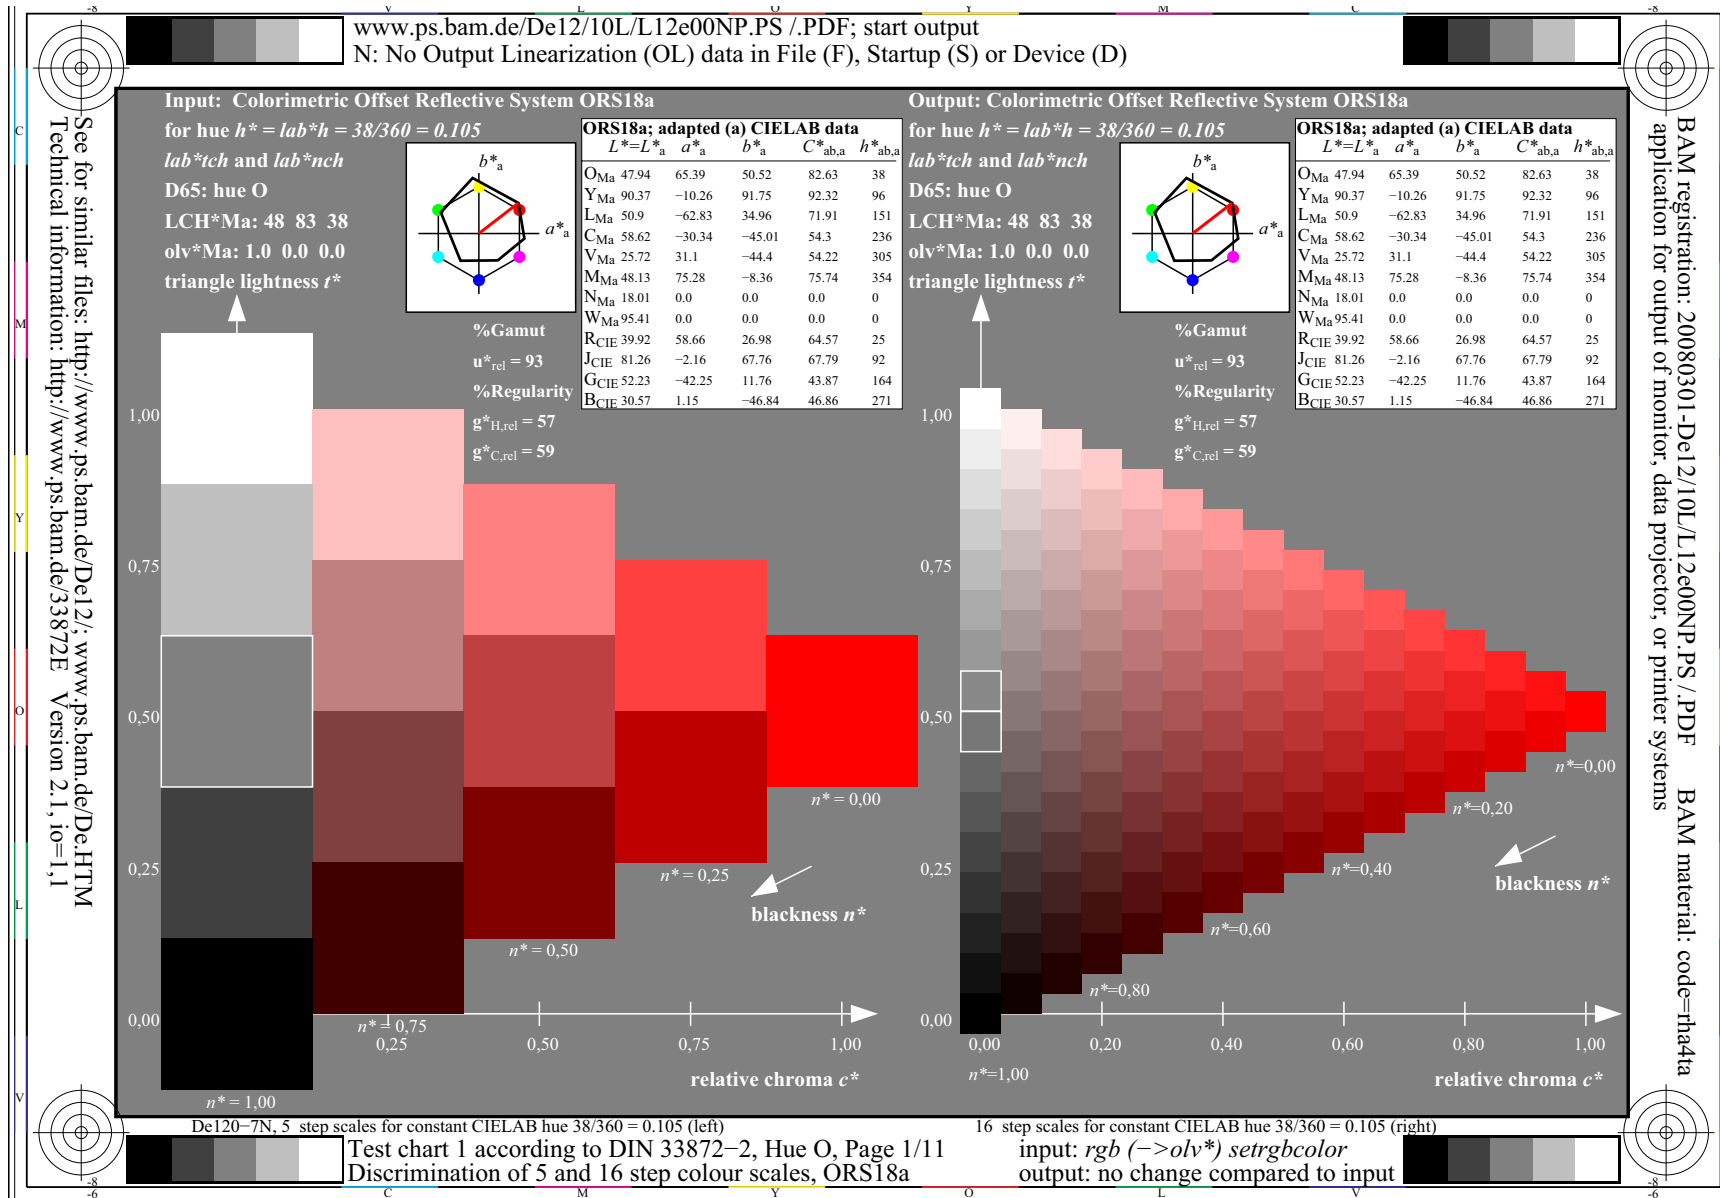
-8 V O Y M C -8

www.ps.bam.de/De12/10L/L12e00NP.PS /.PDF; start output
N: No Output Linearization (OL) data in File (F), Startup (S) or Device (D)

See for similar files: http://www.ps.bam.de/De12/; www.ps.bam.de/De.HTM
Technical information: http://www.ps.bam.de/33872E Version 2.1, io=1,1

BAM registration: 20080301-De12/10L/L12e00NP.PS /.PDF
application for output of monitor, data projector, or printer systems
BAM material: code=rha4ta

C M Y O L V

Input: Colorimetric Offset Reflective System ORS18a
for hue $h^* = lab^*h = 38/360 = 0.105$
$lab^*tch$ and $lab^*nch$
D65: hue O
LCH*Ma: 48 83 38
olv*Ma: 1.0 0.0 0.0
triangle lightness $t^*$

Output: Colorimetric Offset Reflective System ORS18a
for hue $h^* = lab^*h = 38/360 = 0.105$
$lab^*tch$ and $lab^*nch$
D65: hue O
LCH*Ma: 48 83 38
olv*Ma: 1.0 0.0 0.0
triangle lightness $t^*$

$b^*_a$ $a^*_a$

ORS18a; adapted (a) CIELAB data

| | $L^*=L^*_a$ | $a^*_a$ | $b^*_a$ | $C^*_{ab,a}$ | $h^*_{ab,a}$ |
|---|---|---|---|---|---|
| $O_{Ma}$ | 47.94 | 65.39 | 50.52 | 82.63 | 38 |
| $Y_{Ma}$ | 90.37 | −10.26 | 91.75 | 92.32 | 96 |
| $L_{Ma}$ | 50.9 | −62.83 | 34.96 | 71.91 | 151 |
| $C_{Ma}$ | 58.62 | −30.34 | −45.01 | 54.3 | 236 |
| $V_{Ma}$ | 25.72 | 31.1 | −44.4 | 54.22 | 305 |
| $M_{Ma}$ | 48.13 | 75.28 | −8.36 | 75.74 | 354 |
| $N_{Ma}$ | 18.01 | 0.0 | 0.0 | 0.0 | 0 |
| $W_{Ma}$ | 95.41 | 0.0 | 0.0 | 0.0 | 0 |
| $R_{CIE}$ | 39.92 | 58.66 | 26.98 | 64.57 | 25 |
| $J_{CIE}$ | 81.26 | −2.16 | 67.76 | 67.79 | 92 |
| $G_{CIE}$ | 52.23 | −42.25 | 11.76 | 43.87 | 164 |
| $B_{CIE}$ | 30.57 | 1.15 | −46.84 | 46.86 | 271 |

ORS18a; adapted (a) CIELAB data

| | $L^*=L^*_a$ | $a^*_a$ | $b^*_a$ | $C^*_{ab,a}$ | $h^*_{ab,a}$ |
|---|---|---|---|---|---|
| $O_{Ma}$ | 47.94 | 65.39 | 50.52 | 82.63 | 38 |
| $Y_{Ma}$ | 90.37 | −10.26 | 91.75 | 92.32 | 96 |
| $L_{Ma}$ | 50.9 | −62.83 | 34.96 | 71.91 | 151 |
| $C_{Ma}$ | 58.62 | −30.34 | −45.01 | 54.3 | 236 |
| $V_{Ma}$ | 25.72 | 31.1 | −44.4 | 54.22 | 305 |
| $M_{Ma}$ | 48.13 | 75.28 | −8.36 | 75.74 | 354 |
| $N_{Ma}$ | 18.01 | 0.0 | 0.0 | 0.0 | 0 |
| $W_{Ma}$ | 95.41 | 0.0 | 0.0 | 0.0 | 0 |
| $R_{CIE}$ | 39.92 | 58.66 | 26.98 | 64.57 | 25 |
| $J_{CIE}$ | 81.26 | −2.16 | 67.76 | 67.79 | 92 |
| $G_{CIE}$ | 52.23 | −42.25 | 11.76 | 43.87 | 164 |
| $B_{CIE}$ | 30.57 | 1.15 | −46.84 | 46.86 | 271 |

%Gamut
$u^*_{rel} = 93$
%Regularity
$g^*_{H,rel} = 57$
$g^*_{C,rel} = 59$

%Gamut
$u^*_{rel} = 93$
%Regularity
$g^*_{H,rel} = 57$
$g^*_{C,rel} = 59$

1,00 0,75 0,50 0,25 0,00
$n^* = 0,00$ $n^* = 0,25$ $n^* = 0,50$ $n^* = 0,75$ $n^* = 1,00$
blackness $n^*$
0,25 0,50 0,75 1,00
relative chroma $c^*$

1,00 0,75 0,50 0,25 0,00
$n^*$=0,00 $n^*$=0,20 $n^*$=0,40 $n^*$=0,60 $n^*$=0,80 $n^*$=1,00
blackness $n^*$
0,00 0,20 0,40 0,60 0,80 1,00
relative chroma $c^*$

De120−7N, 5 step scales for constant CIELAB hue 38/360 = 0.105 (left)
16 step scales for constant CIELAB hue 38/360 = 0.105 (right)
Test chart 1 according to DIN 33872−2, Hue O, Page 1/11
Discrimination of 5 and 16 step colour scales, ORS18a
input: $rgb$ (−>$olv^*$) $setrgbcolor$
output: no change compared to input

-6 C M Y O L V -6